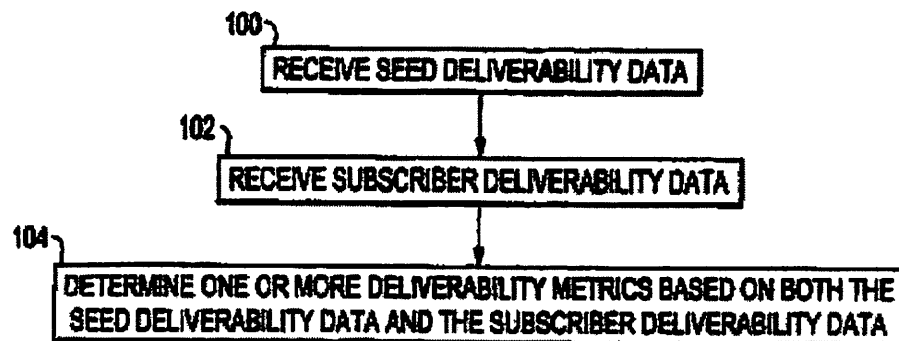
100
RECEIVE SEED DELIVERABILITY DATA

102
RECEIVE SUBSCRIBER DELIVERABILITY DATA

104
DETERMINE ONE OR MORE DELIVERABILITY METRICS BASED ON BOTH THE SEED DELIVERABILITY DATA AND THE SUBSCRIBER DELIVERABILITY DATA